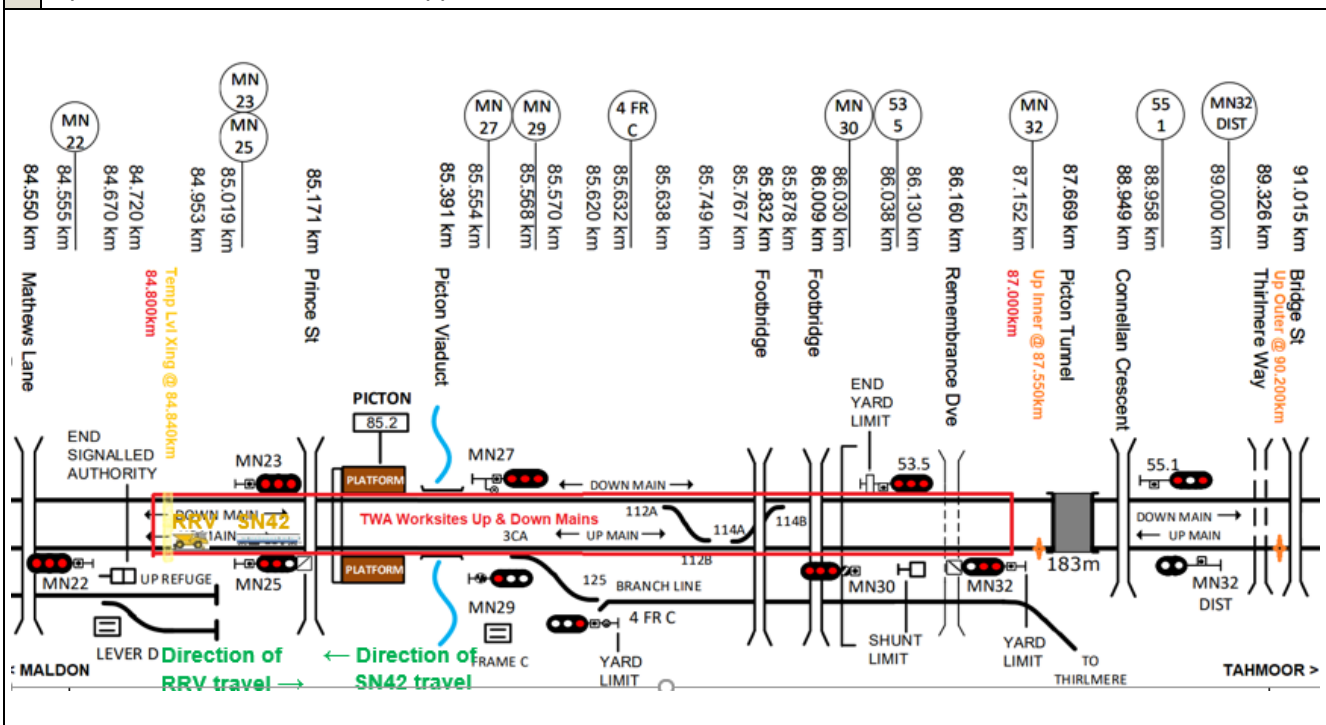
MN 22

MN 23

MN 25

MN 27

MN 29

4 FR C

MN 30

53 5

MN 32

55 1

MN32 DIST

84.550 km
84.555 km
84.670 km
84.720 km
84.953 km
85.019 km
85.171 km
85.391 km
85.554 km
85.568 km
85.570 km
85.620 km
85.632 km
85.638 km
85.749 km
85.767 km
85.832 km
85.878 km
86.009 km
86.030 km
86.038 km
86.130 km
86.160 km
87.152 km
87.669 km
88.949 km
88.958 km
89.000 km
89.326 km
91.015 km

Mathews Lane
84.800km
Temp Lvl Xing @ 84.840km
Prince St
Picton Viaduct
Footbridge
Footbridge
Remembrance Dve
87.000km
Up Inner @ 87.550km
Picton Tunnel
Connellan Crescent
Up Outer @ 90.200km
Thirlmere Way
Bridge St

PICTON
85.2

END SIGNALLED AUTHORITY
MN23
PLATFORM
MN27
DOWN MAIN
END YARD LIMIT
53.5
55.1
RRV SN42
DOWN MAIN
UP MAIN
TWA Worksites Up & Down Mains
112A
114A
114B
3CA
UP MAIN
112B
DOWN MAIN
UP MAIN
183m
MN22
UP REFUGE
MN25
PLATFORM
125 BRANCH LINE
MN30
MN32
MN32 DIST
MN29
4 FR C
SHUNT LIMIT
YARD LIMIT
LEVER D
Direction of RRV travel ⟶
⟵ Direction of SN42 travel
FRAME C
YARD LIMIT
TO THIRLMERE
< MALDON
TAHMOOR >